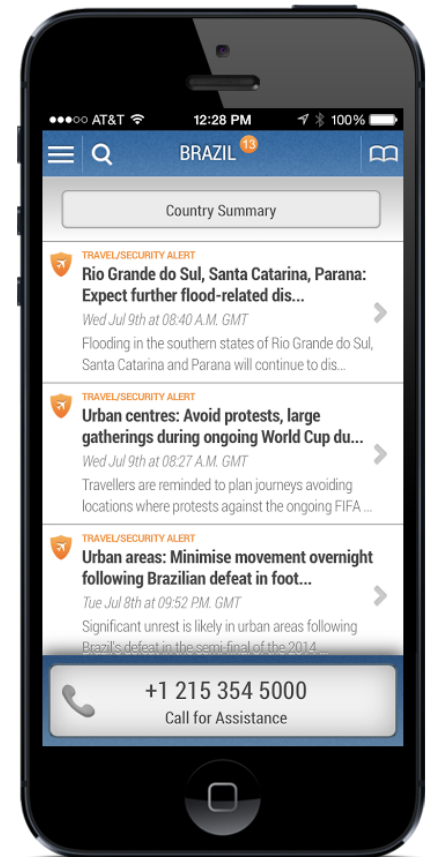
●●●○○ AT&T 12:28 PM 100%

BRAZIL 13

Country Summary

TRAVEL/SECURITY ALERT
Rio Grande do Sul, Santa Catarina, Parana: Expect further flood-related dis...
Wed Jul 9th at 08:40 A.M. GMT
Flooding in the southern states of Rio Grande do Sul, Santa Catarina and Parana will continue to dis...

TRAVEL/SECURITY ALERT
Urban centres: Avoid protests, large gatherings during ongoing World Cup du...
Wed Jul 9th at 08:27 A.M. GMT
Travellers are reminded to plan journeys avoiding locations where protests against the ongoing FIFA ...

TRAVEL/SECURITY ALERT
Urban areas: Minimise movement overnight following Brazilian defeat in foot...
Tue Jul 8th at 09:52 P.M. GMT
Significant unrest is likely in urban areas following Brazil's defeat in the semi-final of the 2014 ...

+1 215 354 5000
Call for Assistance